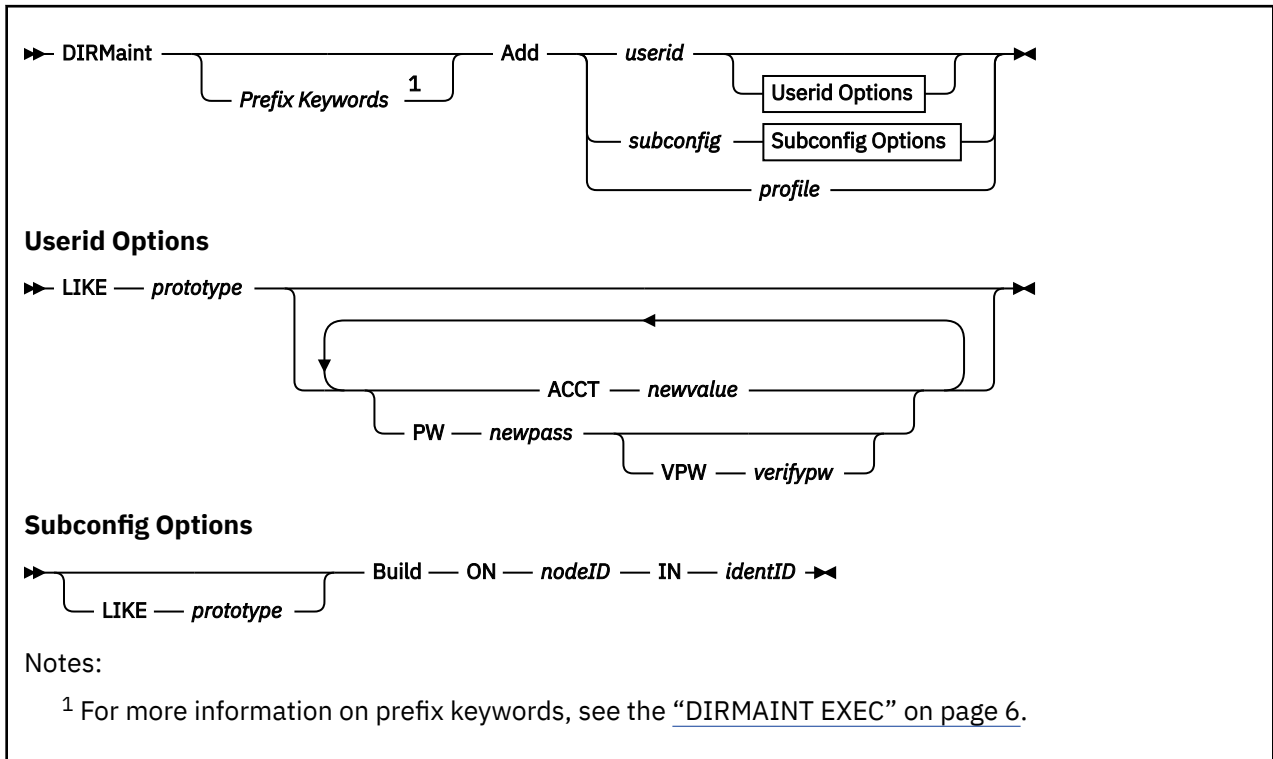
DIRMaint Prefix Keywords $^1$ Add userid Userid Options subconfig Subconfig Options profile

Userid Options

LIKE prototype ACCT newvalue PW newpass VPW verifypw

Subconfig Options

LIKE prototype Build ON nodeID IN identID

Notes:

$^1$ For more information on prefix keywords, see the "DIRMAINT EXEC" on page 6.